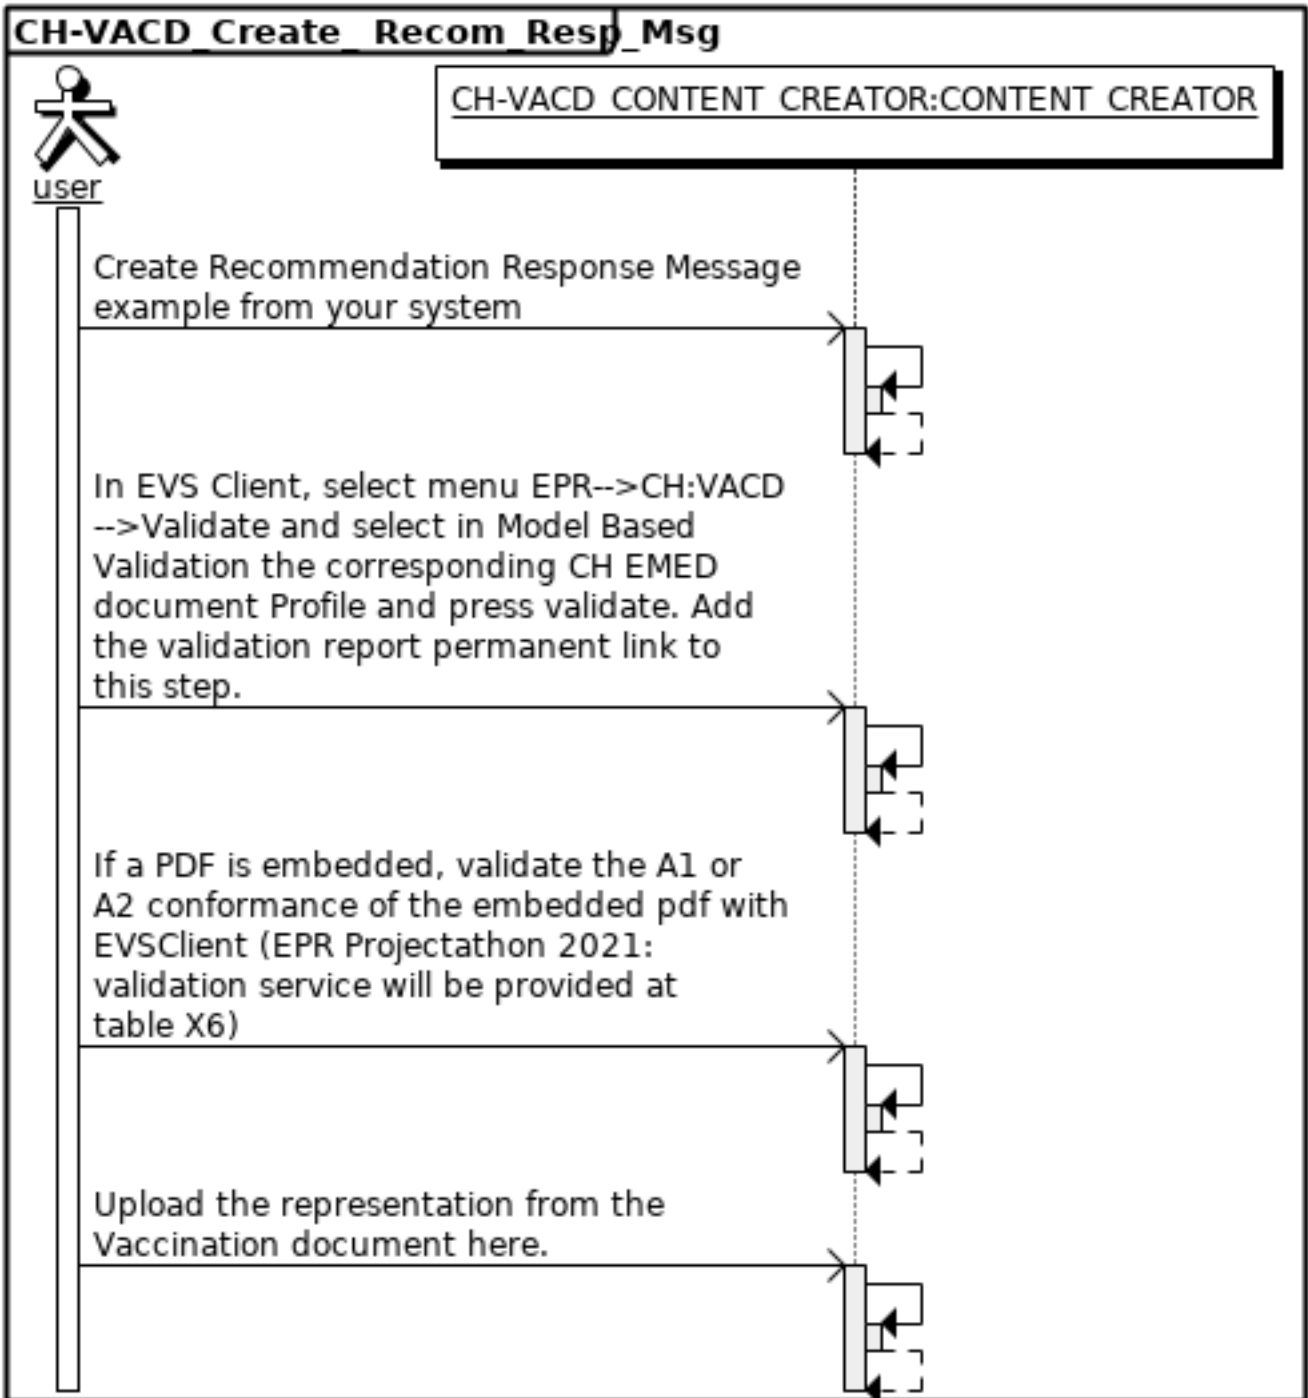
CH-VACD_Create_ Recom_Resp_Msg

user

CH-VACD CONTENT CREATOR:CONTENT CREATOR

Create Recommendation Response Message example from your system

In EVS Client, select menu EPR-->CH:VACD -->Validate and select in Model Based Validation the corresponding CH EMED document Profile and press validate. Add the validation report permanent link to this step.

If a PDF is embedded, validate the A1 or A2 conformance of the embedded pdf with EVSClient (EPR Projectathon 2021: validation service will be provided at table X6)

Upload the representation from the Vaccination document here.